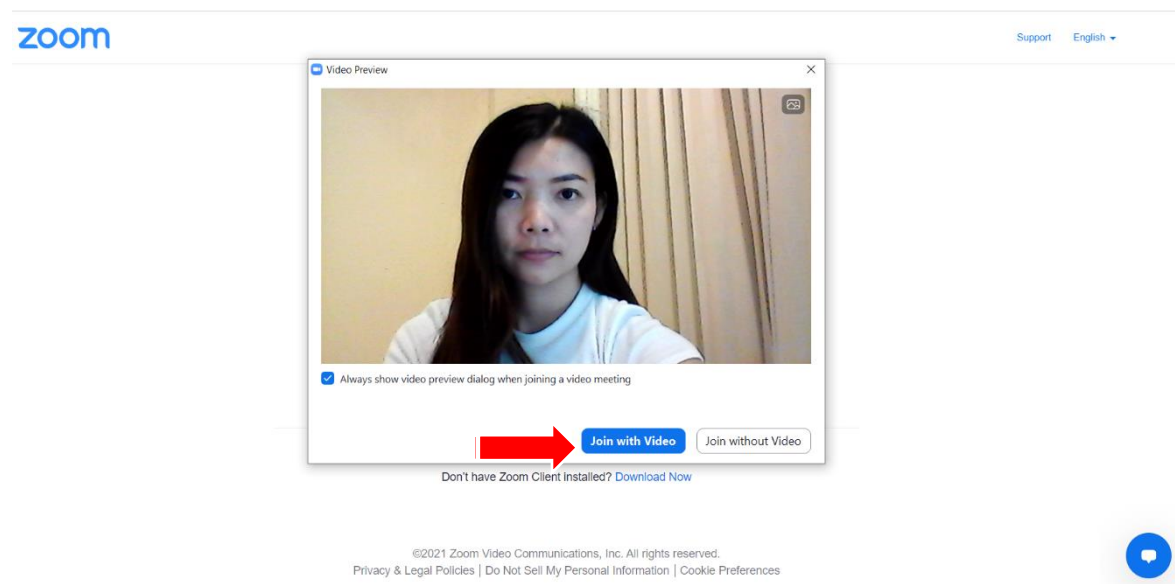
zoom

Support English

Video Preview

Always show video preview dialog when joining a video meeting

Join with Video Join without Video

Don't have Zoom Client Installed? Download Now

©2021 Zoom Video Communications, Inc. All rights reserved.
Privacy & Legal Policies | Do Not Sell My Personal Information | Cookie Preferences